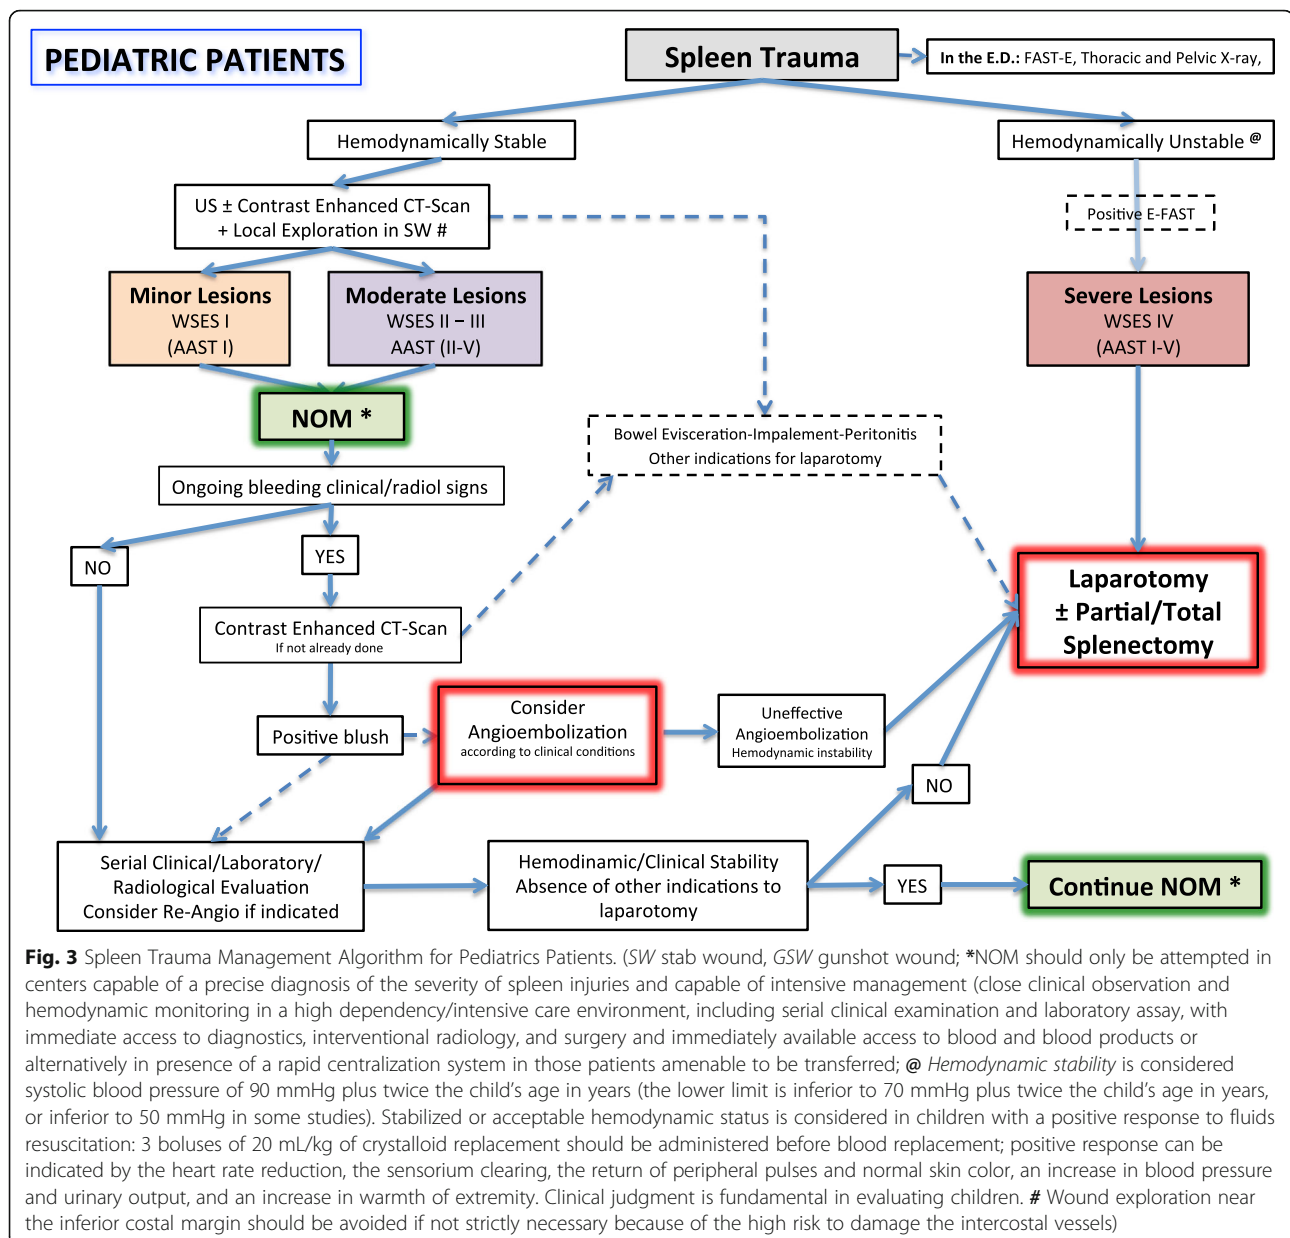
PEDIATRIC PATIENTS

Spleen Trauma

In the E.D.: FAST-E, Thoracic and Pelvic X-ray,

Hemodynamically Stable

Hemodynamically Unstable @

US ± Contrast Enhanced CT-Scan + Local Exploration in SW #

Positive E-FAST

Minor Lesions WSES I (AAST I)

Moderate Lesions WSES II – III AAST (II-V)

Severe Lesions WSES IV (AAST I-V)

NOM *

Bowel Evisceration-Impalement-Peritonitis Other indications for laparotomy

Ongoing bleeding clinical/radiol signs

NO

YES

Laparotomy ± Partial/Total Splenectomy

Contrast Enhanced CT-Scan If not already done

Positive blush

Consider Angioembolization according to clinical conditions

Uneffective Angioembolization Hemodynamic instability

NO

Serial Clinical/Laboratory/ Radiological Evaluation Consider Re-Angio if indicated

Hemodinamic/Clinical Stability Absence of other indications to laparotomy

YES

Continue NOM *

Fig. 3 Spleen Trauma Management Algorithm for Pediatrics Patients. (SW stab wound, GSW gunshot wound; *NOM should only be attempted in centers capable of a precise diagnosis of the severity of spleen injuries and capable of intensive management (close clinical observation and hemodynamic monitoring in a high dependency/intensive care environment, including serial clinical examination and laboratory assay, with immediate access to diagnostics, interventional radiology, and surgery and immediately available access to blood and blood products or alternatively in presence of a rapid centralization system in those patients amenable to be transferred; @ Hemodynamic stability is considered systolic blood pressure of 90 mmHg plus twice the child's age in years (the lower limit is inferior to 70 mmHg plus twice the child's age in years, or inferior to 50 mmHg in some studies). Stabilized or acceptable hemodynamic status is considered in children with a positive response to fluids resuscitation: 3 boluses of 20 mL/kg of crystalloid replacement should be administered before blood replacement; positive response can be indicated by the heart rate reduction, the sensorium clearing, the return of peripheral pulses and normal skin color, an increase in blood pressure and urinary output, and an increase in warmth of extremity. Clinical judgment is fundamental in evaluating children. # Wound exploration near the inferior costal margin should be avoided if not strictly necessary because of the high risk to damage the intercostal vessels)